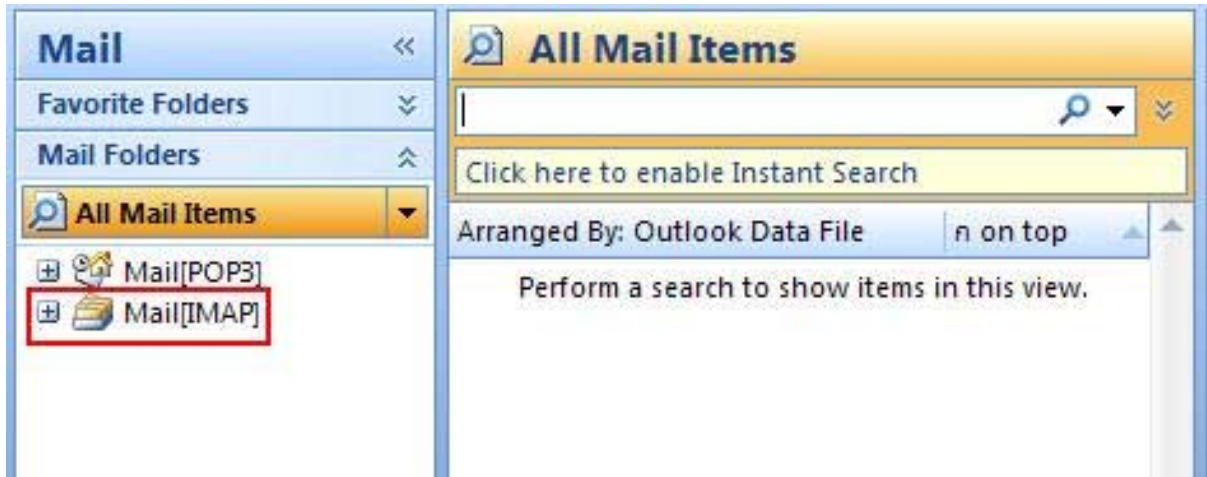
Mail
Favorite Folders
Mail Folders
All Mail Items
Mail[POP3]
Mail[IMAP]

All Mail Items
Click here to enable Instant Search
Arranged By: Outlook Data File
n on top
Perform a search to show items in this view.